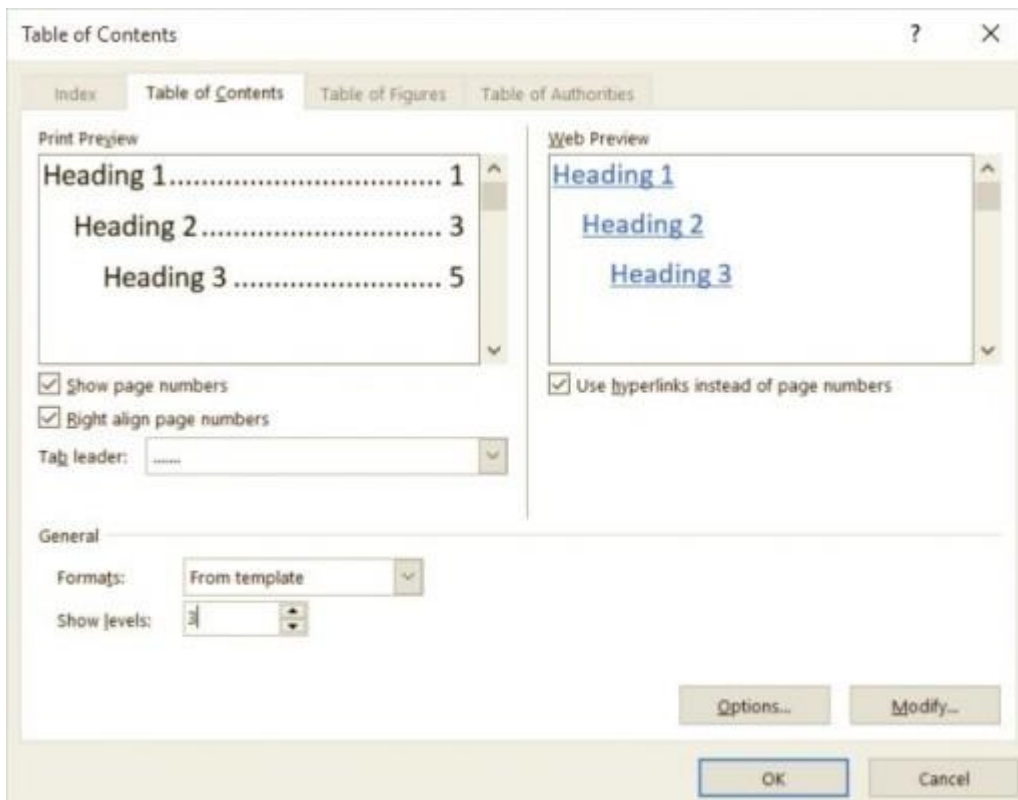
Table of Contents ? ×

Index Table of Contents Table of Figures Table of Authorities

Print Preview

Heading 1........................................ 1

Heading 2.................................. 3

Heading 3 ............................ 5

Show page numbers

Right align page numbers

Tab leader: .......

Web Preview

Heading 1

Heading 2

Heading 3

Use hyperlinks instead of page numbers

General

Formats: From template

Show levels: 3

Options... Modify...

OK Cancel